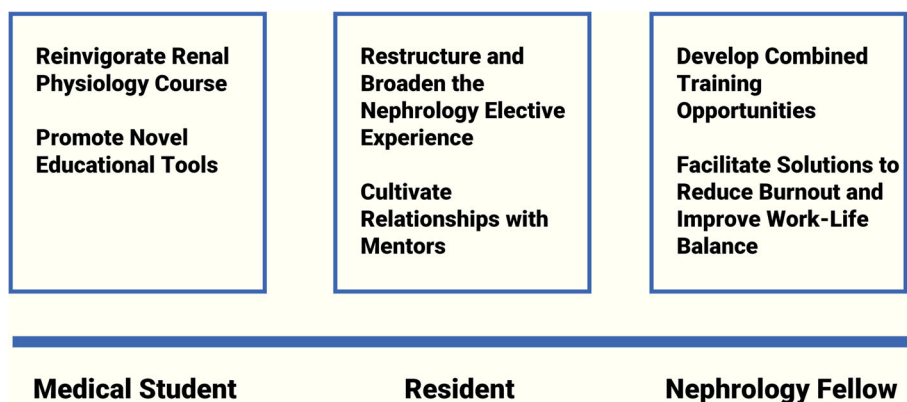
Reinvigorate Renal Physiology Course

Promote Novel Educational Tools

Restructure and Broaden the Nephrology Elective Experience

Cultivate Relationships with Mentors

Develop Combined Training Opportunities

Facilitate Solutions to Reduce Burnout and Improve Work-Life Balance

Medical Student

Resident

Nephrology Fellow